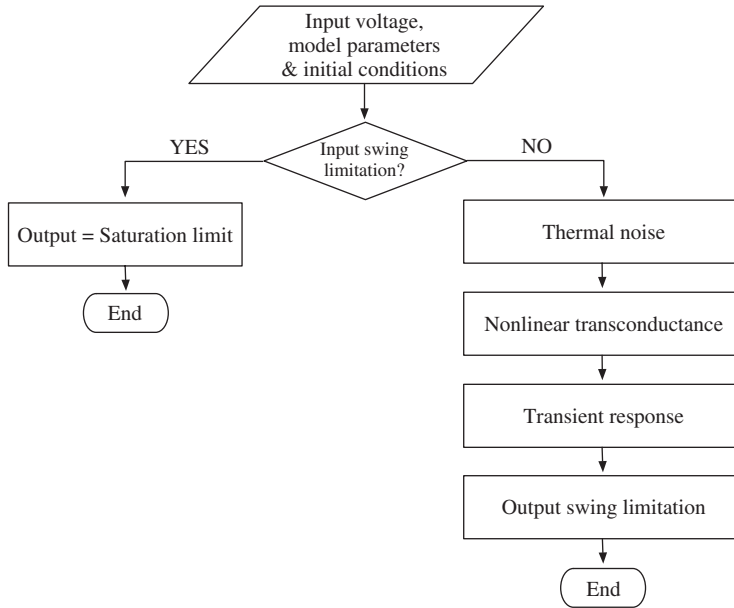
Input voltage, model parameters & initial conditions

Input swing limitation?

YES

NO

Output = Saturation limit

End

Thermal noise

Nonlinear transconductance

Transient response

Output swing limitation

End